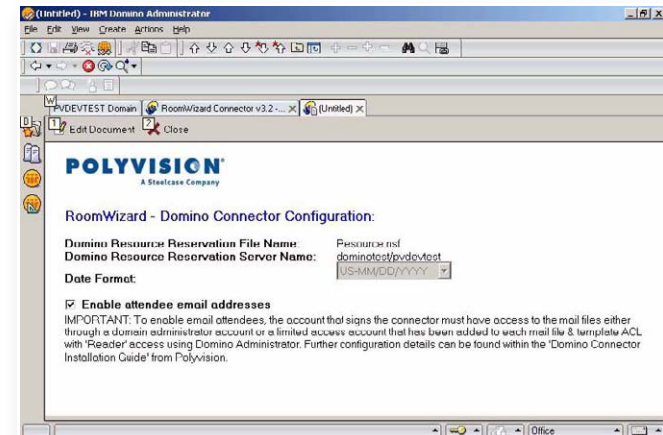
(Untitled) - IBM Domino Administrator

File Edit View Create Actions Help

W

PVDEVTEST Domain | RoomWizard Connector v3.2 - ... | (Untitled)

1 Edit Document 2 Close

POLYVISION®
A Steelcase Company

RoomWizard - Domino Connector Configuration:

Domino Resource Reservation File Name: Resource.nsf
Domino Resource Reservation Server Name: dominotest/pvdevtest
Date Format: US-MM/DD/YYYY

☑ Enable attendee email addresses
IMPORTANT: To enable email attendees, the account that signs the connector must have access to the mail files either through a domain administrator account or a limited access account that has been added to each mail file & template ACL with 'Reader' access using Domino Administrator. Further configuration details can be found within the 'Domino Connector Installation Guide' from Polyvision.

Office